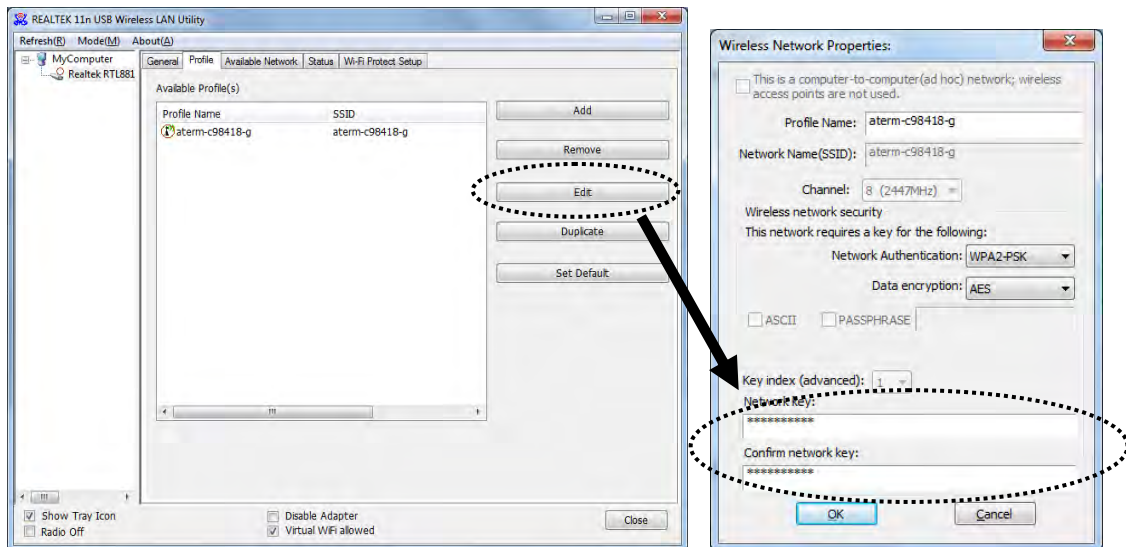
REALTEK 11n USB Wireless LAN Utility

Refresh(R) Mode(M) About(A)

MyComputer
Realtek RTL881

General | Profile | Available Network | Status | Wi-Fi Protect Setup

Available Profile(s)

| Profile Name | SSID |
|---|---|
| aterm-c98418-g | aterm-c98418-g |

Add
Remove
Edit
Duplicate
Set Default

Show Tray Icon
Radio Off
Disable Adapter
Virtual WiFi allowed
Close

Wireless Network Properties:

This is a computer-to-computer(ad hoc) network; wireless access points are not used.

Profile Name: aterm-c98418-g
Network Name(SSID): aterm-c98418-g
Channel: 8 (2447MHz)
Wireless network security
This network requires a key for the following:
Network Authentication: WPA2-PSK
Data encryption: AES
ASCII PASSPHRASE
Key index (advanced): 1
Network key:
**********
Confirm network key:
**********
OK Cancel